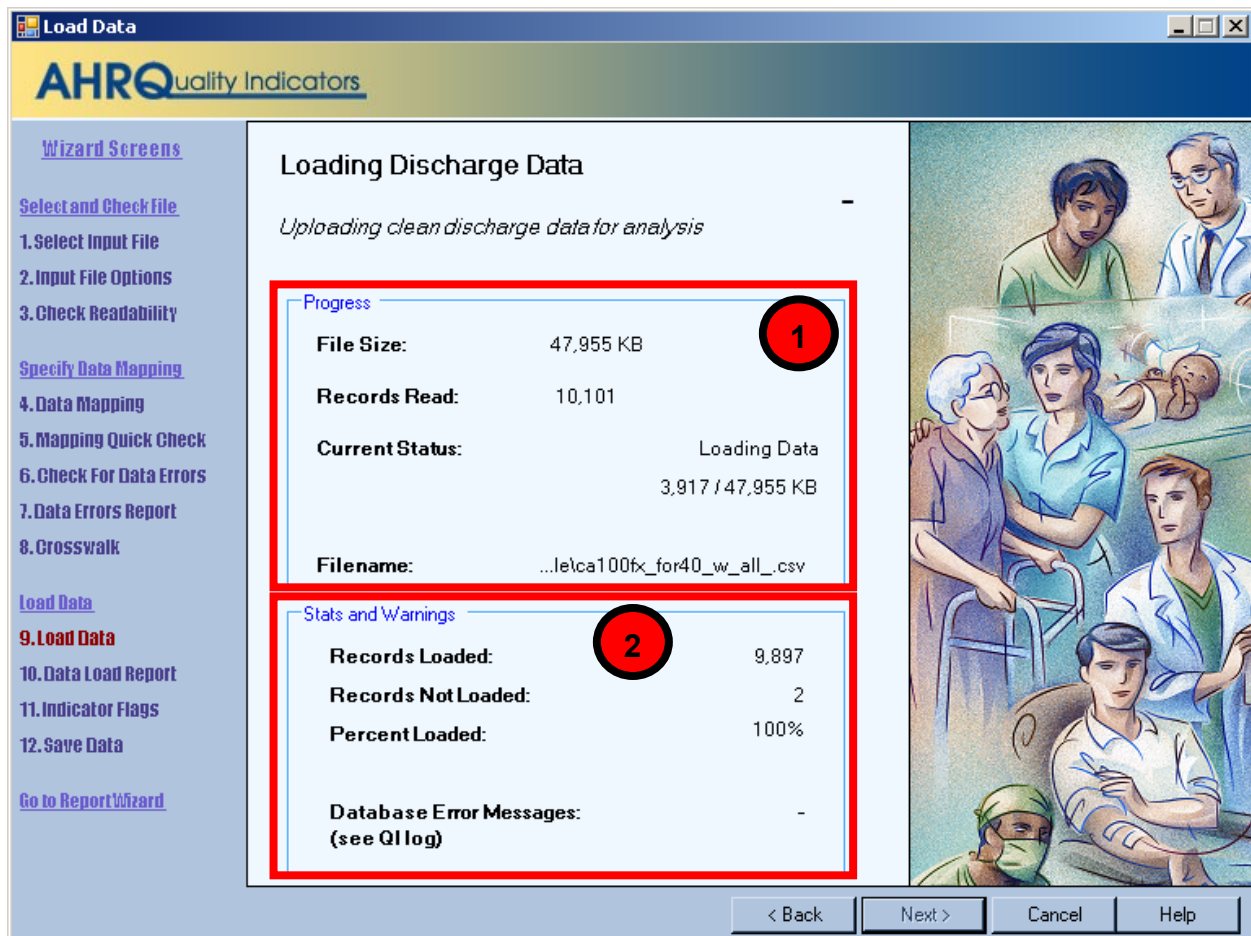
Load Data

AHRQuality Indicators

Wizard Screens

Select and Check File
1. Select Input File
2. Input File Options
3. Check Readability

Specify Data Mapping
4. Data Mapping
5. Mapping Quick Check
6. Check For Data Errors
7. Data Errors Report
8. Crosswalk

Load Data
9. Load Data
10. Data Load Report
11. Indicator Flags
12. Save Data

Go to Report Wizard

Loading Discharge Data

-

Uploading clean discharge data for analysis

Progress

1

File Size: 47,955 KB

Records Read: 10,101

Current Status: Loading Data

3,917 / 47,955 KB

Filename: ...le\ca100fx_for40_w_all_.csv

Stats and Warnings

2

Records Loaded: 9,897

Records Not Loaded: 2

Percent Loaded: 100%

Database Error Messages: (see QI log) -

< Back
Next >
Cancel
Help